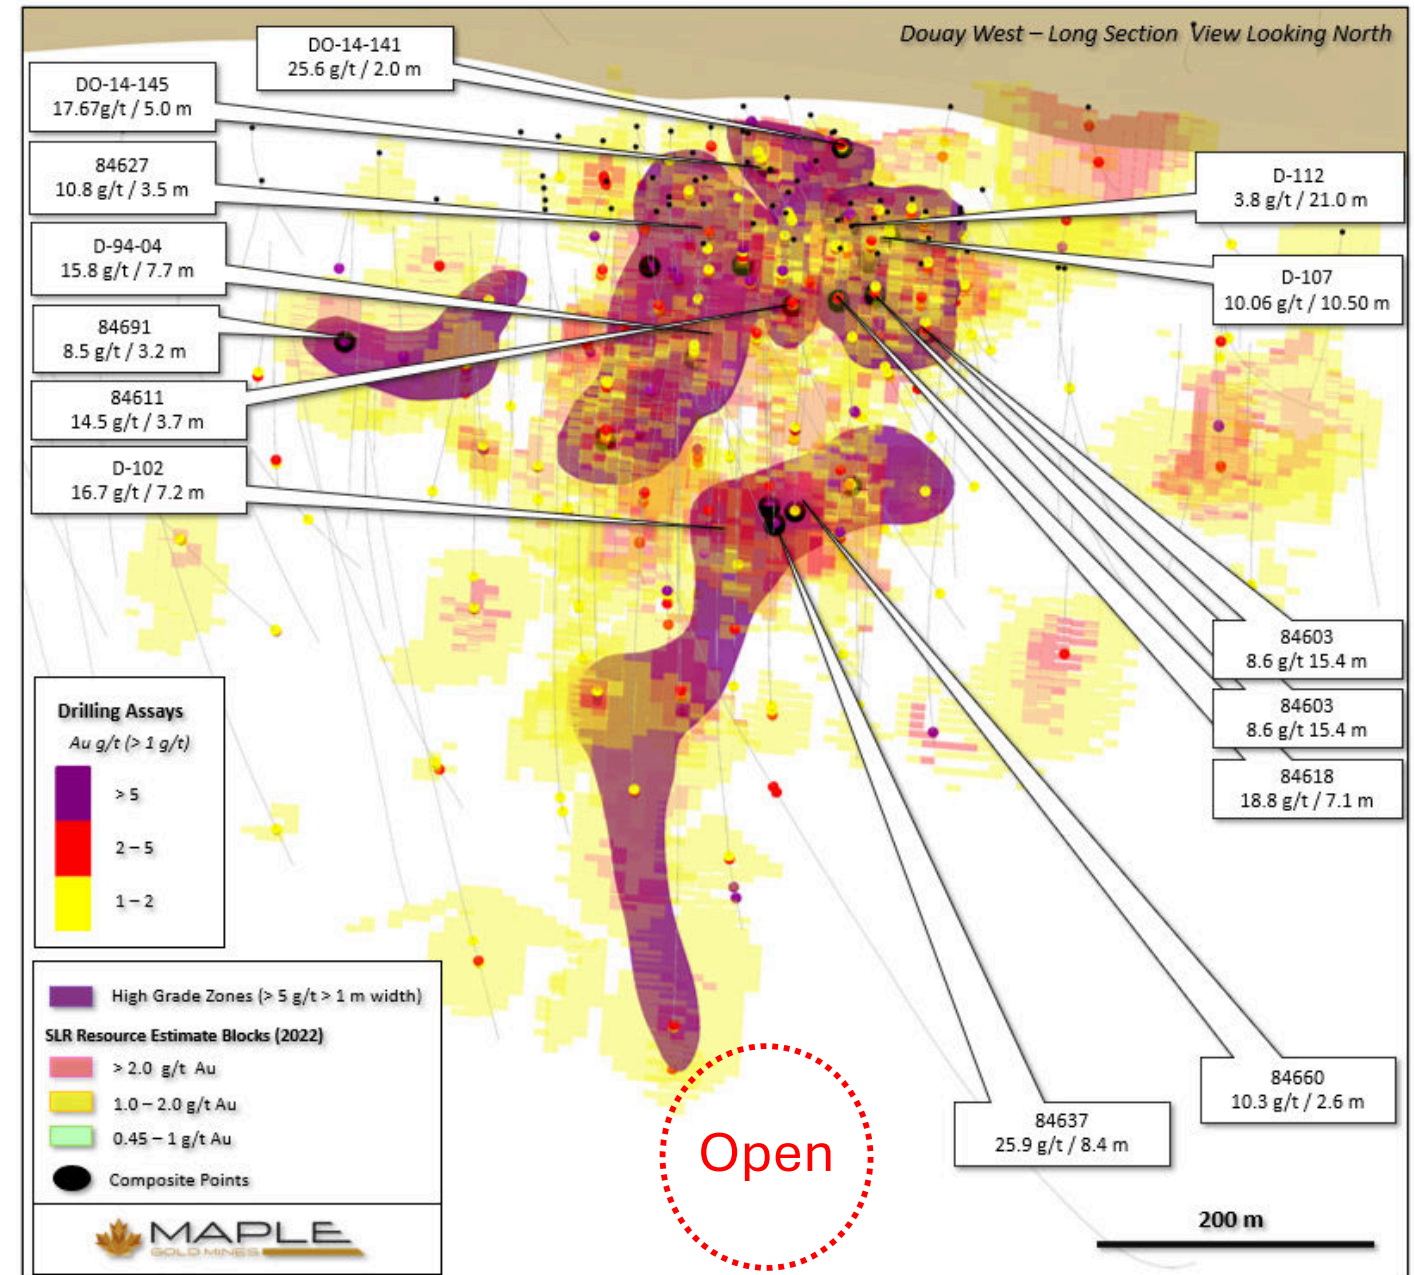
Douay West – Long Section View Looking North

DO-14-141
25.6 g/t / 2.0 m

DO-14-145
17.67g/t / 5.0 m

84627
10.8 g/t / 3.5 m

D-94-04
15.8 g/t / 7.7 m

84691
8.5 g/t / 3.2 m

84611
14.5 g/t / 3.7 m

D-102
16.7 g/t / 7.2 m

D-112
3.8 g/t / 21.0 m

D-107
10.06 g/t / 10.50 m

84603
8.6 g/t 15.4 m

84603
8.6 g/t 15.4 m

84618
18.8 g/t / 7.1 m

84660
10.3 g/t / 2.6 m

84637
25.9 g/t / 8.4 m

Drilling Assays
Au g/t (> 1 g/t)
> 5
2 – 5
1 – 2

High Grade Zones (> 5 g/t > 1 m width)
SLR Resource Estimate Blocks (2022)
> 2.0 g/t Au
1.0 – 2.0 g/t Au
0.45 – 1 g/t Au
Composite Points

MAPLE
GOLD MINES

Open

200 m